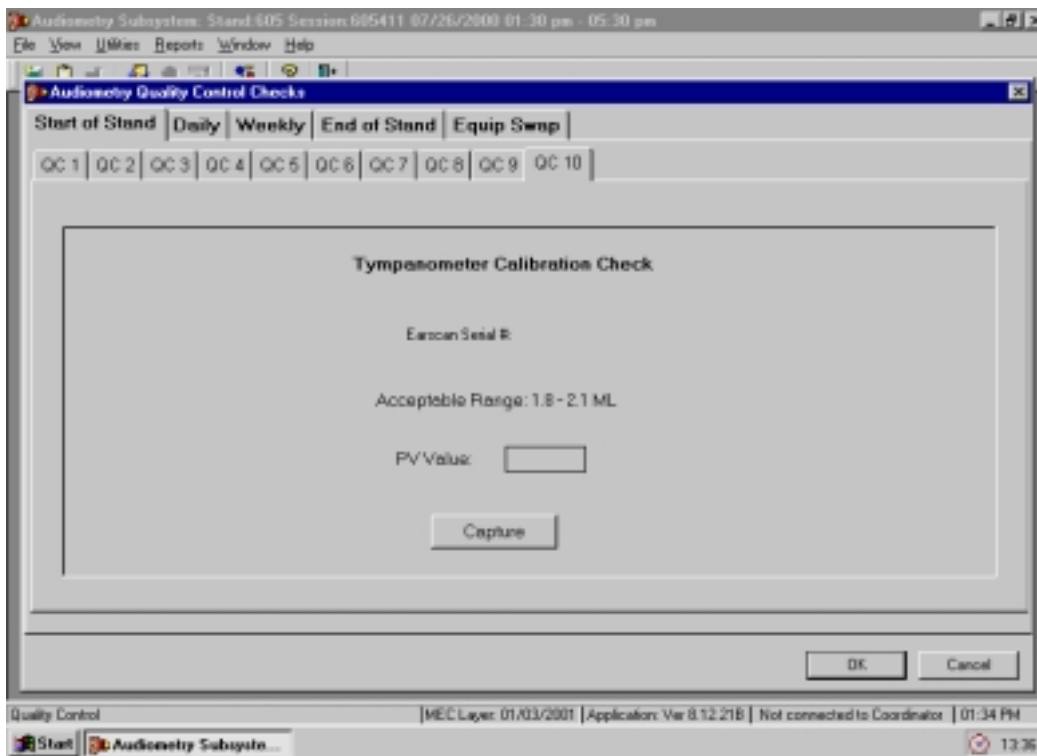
Audiometry Subsystem: Stand:605 Session:605411 07/26/2000 01:30 pm - 05:30 pm

File View Utilities Reports Window Help

Audiometry Quality Control Checks

Start of Stand | Daily | Weekly | End of Stand | Equip Swap

QC 1 | QC 2 | QC 3 | QC 4 | QC 5 | QC 6 | QC 7 | QC 8 | QC 9 | QC 10

Tympanometer Calibration Check

Earscan Serial #:

Acceptable Range: 1.8 - 2.1 ML

PV Value:

Capture

OK

Cancel

Quality Control

MEC Layer: 01/03/2001 | Application: Ver 8.12.218 | Not connected to Coordinator | 01:34 PM

Start | Audiometry Subsyste...

13:36